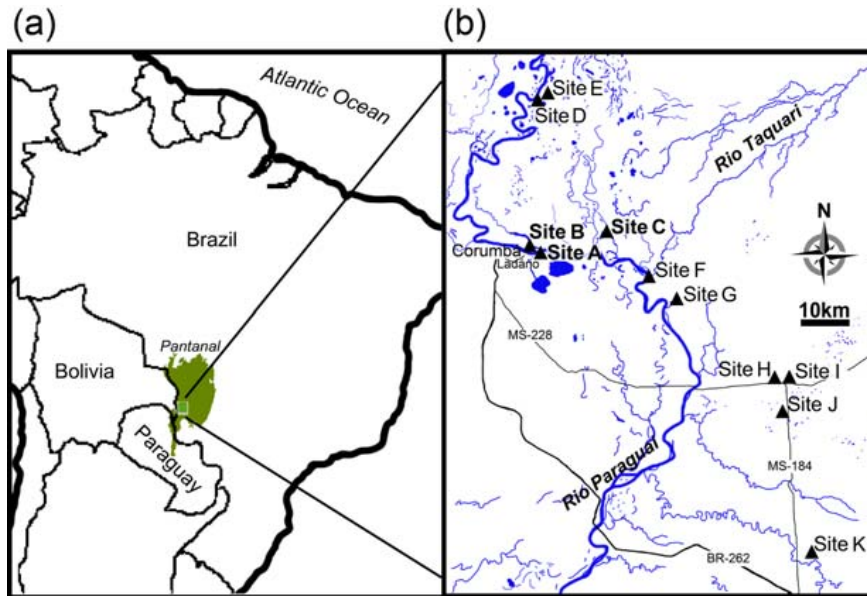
(a)

Atlantic Ocean

Brazil

Bolivia

Pantanal

Paraguay

(b)

Site E

Site D

Rio Taquari

Site B

Site C

N

Corumba

Site A

Ladário

Site F

Site G

10km

MS-228

Site H

Site I

Site J

Rio Paraguai

MS-184

BR-262

Site K